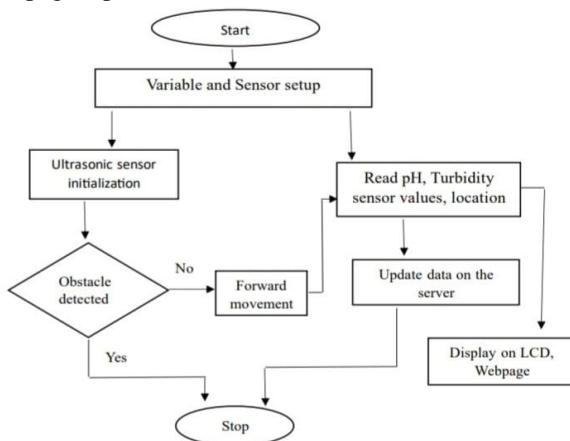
Start

Variable and Sensor setup

Ultrasonic sensor initialization

Read pH, Turbidity sensor values, location

Obstacle detected

No

Forward movement

Update data on the server

Yes

Display on LCD, Webpage

Stop